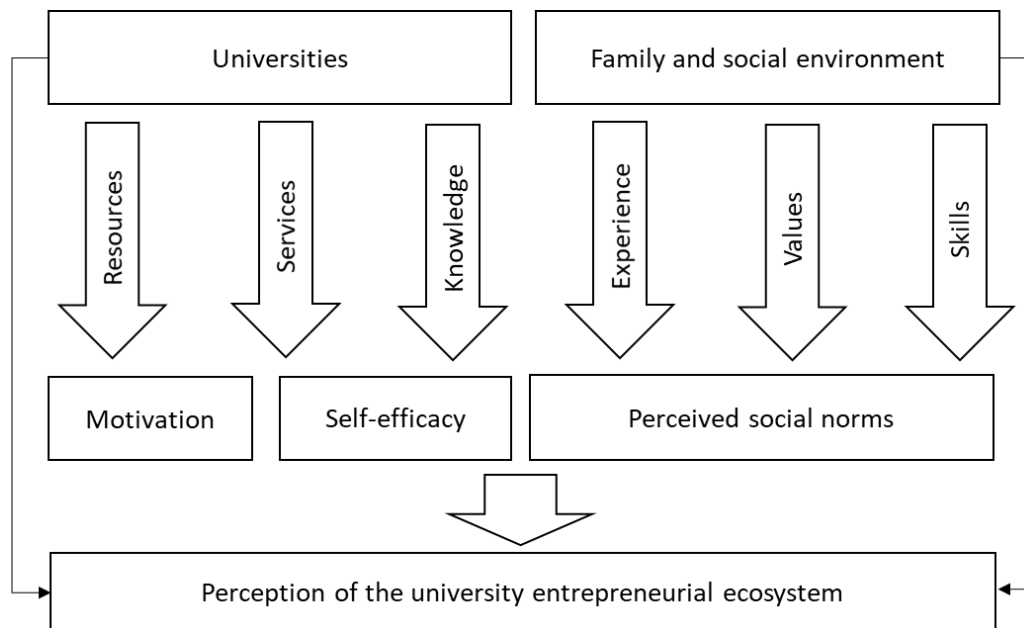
Universities

Family and social environment

Resources

Services

Knowledge

Experience

Values

Skills

Motivation

Self-efficacy

Perceived social norms

Perception of the university entrepreneurial ecosystem